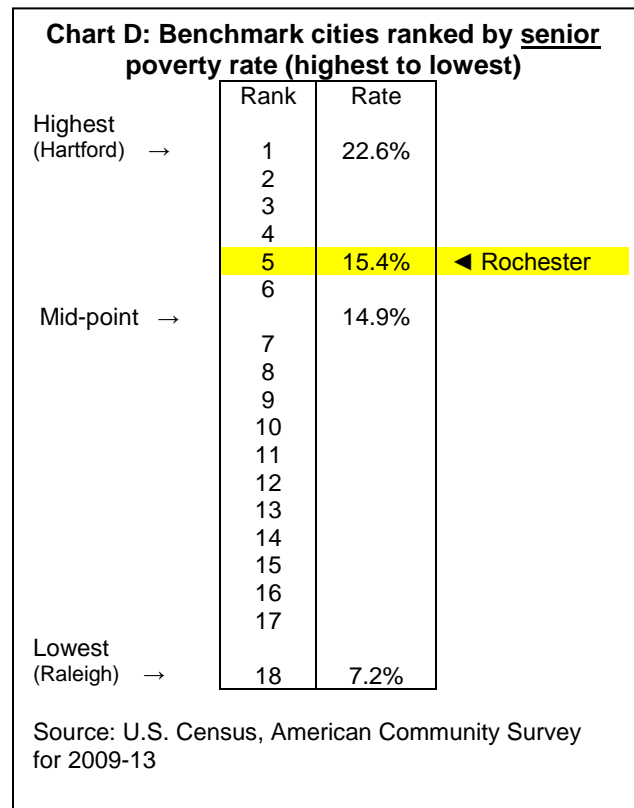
**Chart D: Benchmark cities ranked by senior poverty rate (highest to lowest)**

| | Rank | Rate | |
|---|---|---|---|
| Highest (Hartford) → | 1 | 22.6% | |
| | 2 | | |
| | 3 | | |
| | 4 | | |
| | 5 | 15.4% | ◄ Rochester |
| | 6 | | |
| Mid-point → | | 14.9% | |
| | 7 | | |
| | 8 | | |
| | 9 | | |
| | 10 | | |
| | 11 | | |
| | 12 | | |
| | 13 | | |
| | 14 | | |
| | 15 | | |
| | 16 | | |
| | 17 | | |
| Lowest (Raleigh) → | 18 | 7.2% | |

Source: U.S. Census, American Community Survey for 2009-13